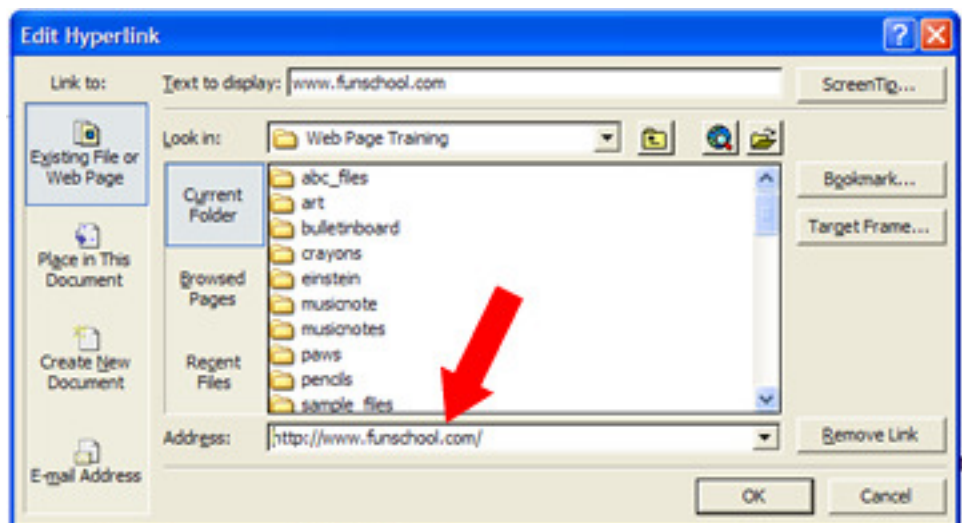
Edit Hyperlink

Link to:

Existing File or Web Page

Place in This Document

Create New Document

E-mail Address

Text to display: www.funschool.com

ScreenTip...

Look in: Web Page Training

Current Folder

Browsed Pages

Recent Files

abc_files
art
bulletinboard
crayons
einstein
musicnote
musicnotes
paws
pencils
sample_files

Bookmark...

Target Frame...

Address: http://www.funschool.com/

Remove Link

OK

Cancel